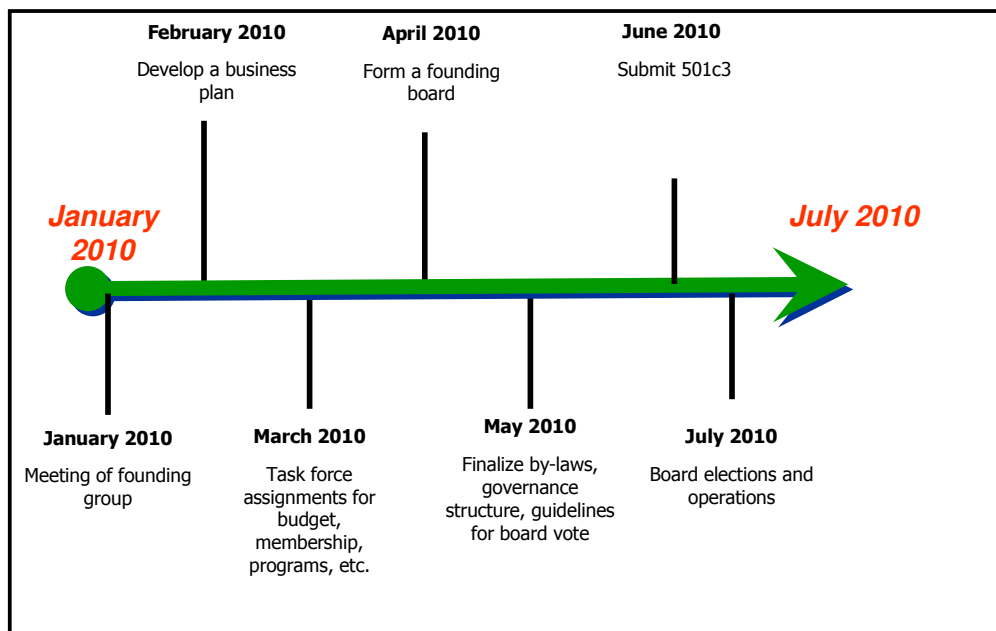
February 2010

Develop a business plan

April 2010

Form a founding board

June 2010

Submit 501c3

January 2010

July 2010

January 2010

Meeting of founding group

March 2010

Task force assignments for budget, membership, programs, etc.

May 2010

Finalize by-laws, governance structure, guidelines for board vote

July 2010

Board elections and operations